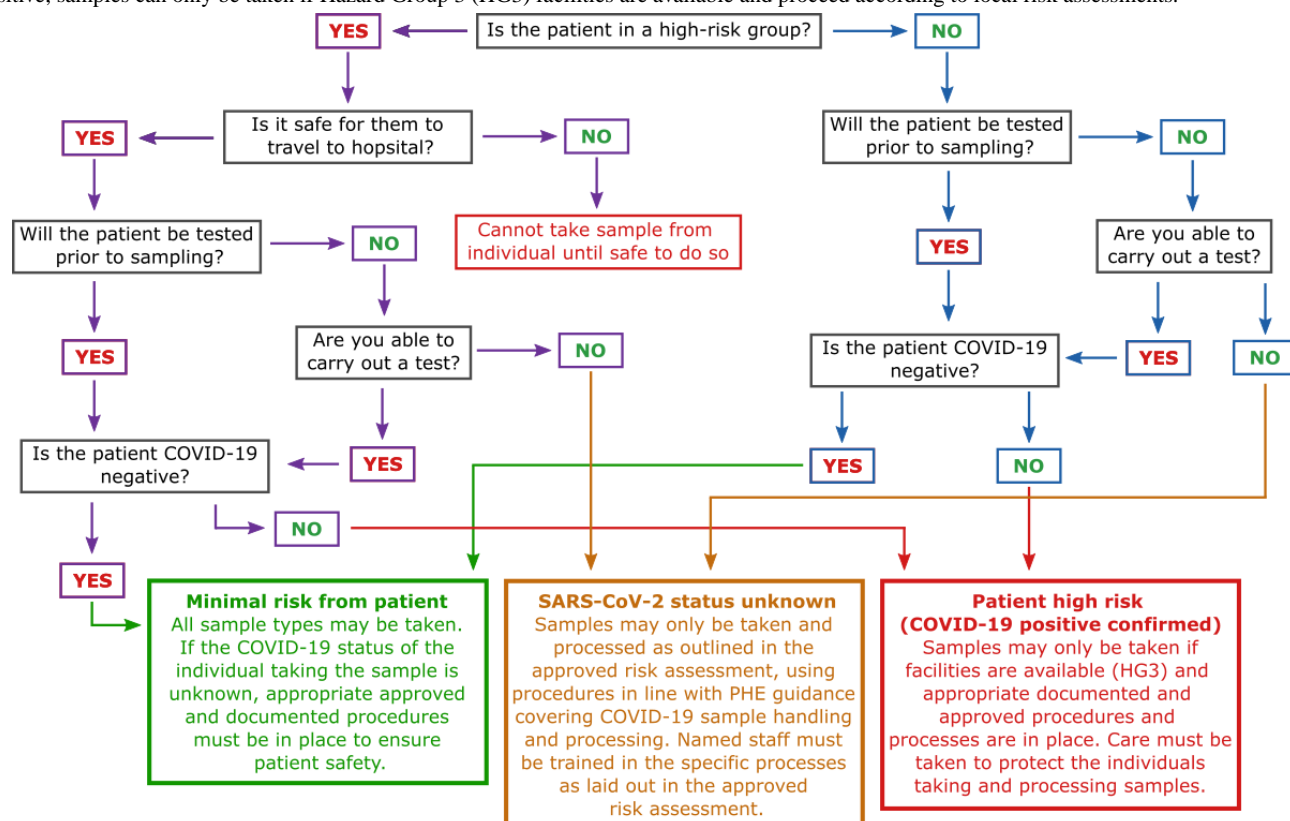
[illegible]sitive, samples can only be taken if Hazard Group 3 (HG3) facilities are available and proceed according to local risk assessments.

YES

Is the patient in a high-risk group?

NO

Is it safe for them to travel to hopsital?

YES

NO

Cannot take sample from individual until safe to do so

Will the patient be tested prior to sampling?

NO

YES

Are you able to carry out a test?

NO

YES

Is the patient COVID-19 negative?

NO

YES

Will the patient be tested prior to sampling?

NO

YES

Are you able to carry out a test?

Is the patient COVID-19 negative?

YES

NO

YES

NO

Minimal risk from patient
All sample types may be taken. If the COVID-19 status of the individual taking the sample is unknown, appropriate approved and documented procedures must be in place to ensure patient safety.

SARS-CoV-2 status unknown
Samples may only be taken and processed as outlined in the approved risk assessment, using procedures in line with PHE guidance covering COVID-19 sample handling and processing. Named staff must be trained in the specific processes as laid out in the approved risk assessment.

Patient high risk
(COVID-19 positive confirmed)
Samples may only be taken if facilities are available (HG3) and appropriate documented and approved procedures and processes are in place. Care must be taken to protect the individuals taking and processing samples.